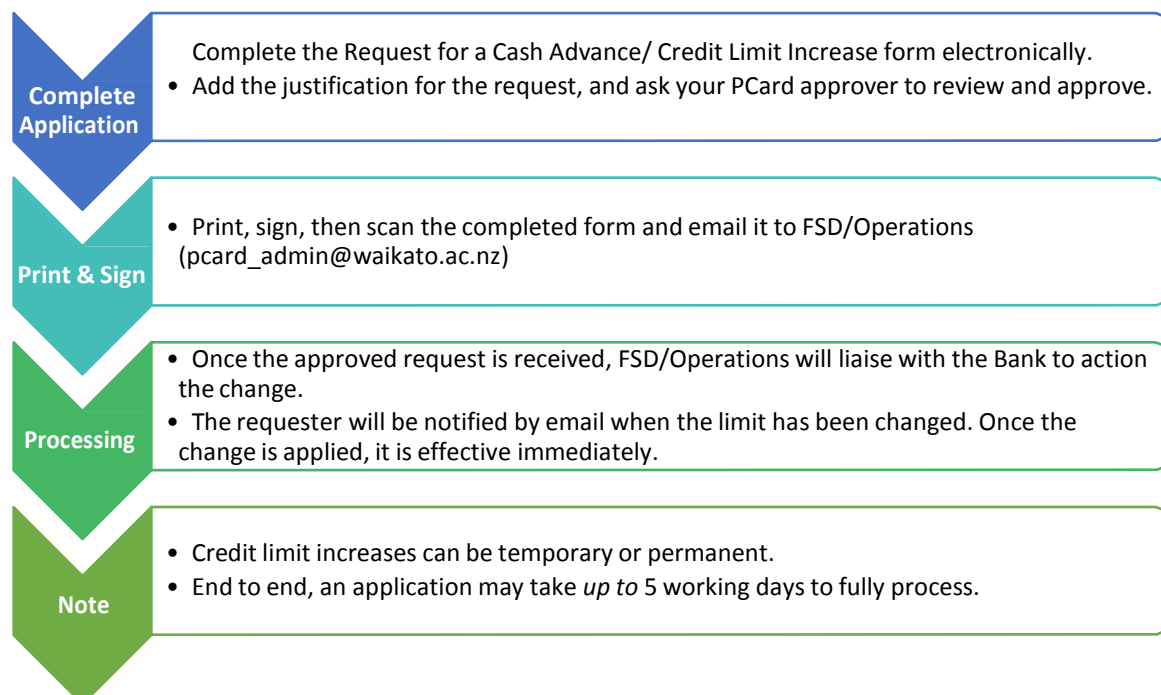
Complete Application

Complete the Request for a Cash Advance/ Credit Limit Increase form electronically.
• Add the justification for the request, and ask your PCard approver to review and approve.

Print & Sign

• Print, sign, then scan the completed form and email it to FSD/Operations (pcard_admin@waikato.ac.nz)

Processing

• Once the approved request is received, FSD/Operations will liaise with the Bank to action the change.
• The requester will be notified by email when the limit has been changed. Once the change is applied, it is effective immediately.

Note

• Credit limit increases can be temporary or permanent.
• End to end, an application may take *up to* 5 working days to fully process.